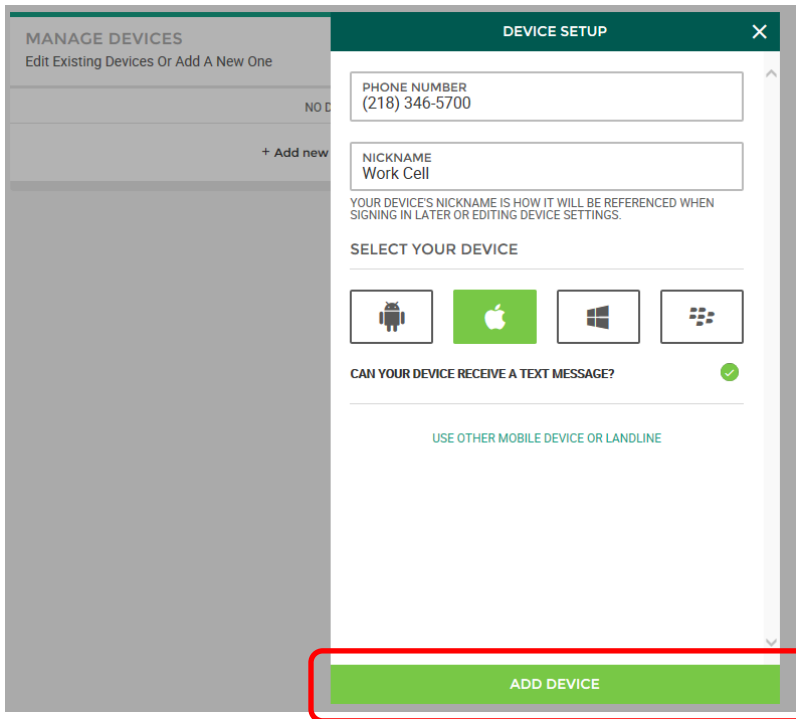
MANAGE DEVICES
Edit Existing Devices Or Add A New One

NO D

+ Add new

DEVICE SETUP

PHONE NUMBER
(218) 346-5700

NICKNAME
Work Cell

YOUR DEVICE'S NICKNAME IS HOW IT WILL BE REFERENCED WHEN SIGNING IN LATER OR EDITING DEVICE SETTINGS.

SELECT YOUR DEVICE

CAN YOUR DEVICE RECEIVE A TEXT MESSAGE?

USE OTHER MOBILE DEVICE OR LANDLINE

ADD DEVICE